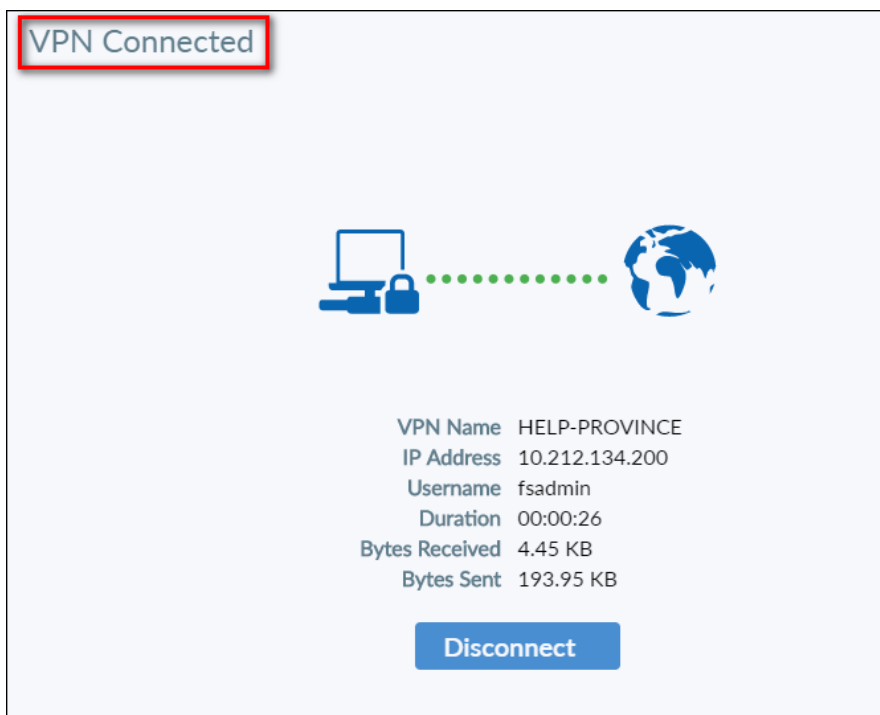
VPN Connected

| | |
|---|---|
| VPN Name | HELP-PROVINCE |
| IP Address | 10.212.134.200 |
| Username | fsadmin |
| Duration | 00:00:26 |
| Bytes Received | 4.45 KB |
| Bytes Sent | 193.95 KB |

Disconnect